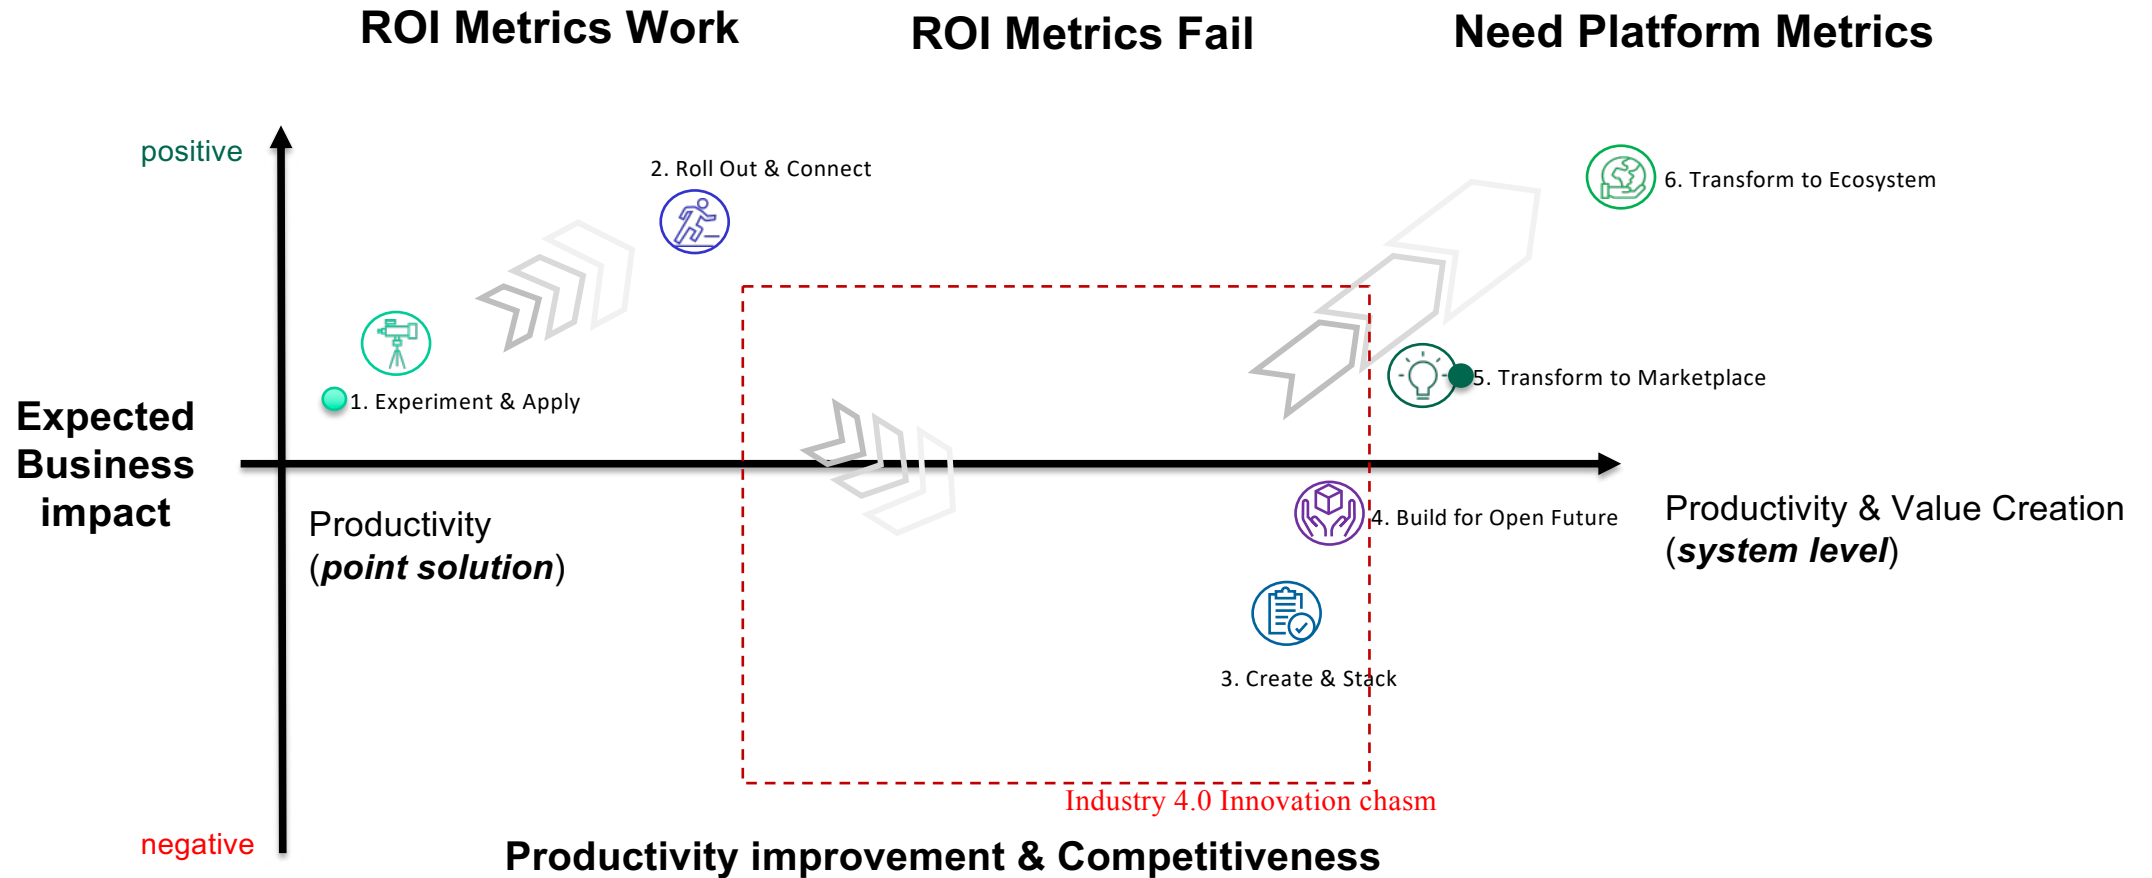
ROI Metrics Work

ROI Metrics Fail

Need Platform Metrics

positive

2. Roll Out & Connect

6. Transform to Ecosystem

1. Experiment & Apply

5. Transform to Marketplace

Expected Business impact

Productivity (*point solution*)

4. Build for Open Future

Productivity & Value Creation (*system level*)

3. Create & Stack

Industry 4.0 Innovation chasm

negative

Productivity improvement & Competitiveness